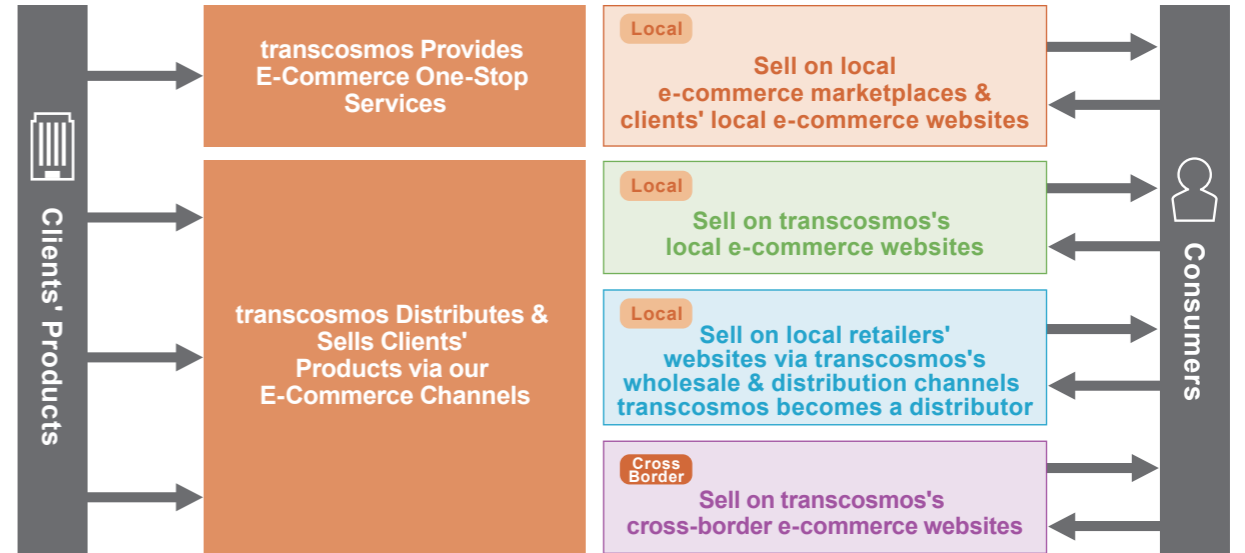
Clients' Products

transcosmos Provides E-Commerce One-Stop Services

transcosmos Distributes & Sells Clients' Products via our E-Commerce Channels

Local
Sell on local e-commerce marketplaces & clients' local e-commerce websites

Local
Sell on transcosmos's local e-commerce websites

Local
Sell on local retailers' websites via transcosmos's wholesale & distribution channels transcosmos becomes a distributor

Cross Border
Sell on transcosmos's cross-border e-commerce websites

Consumers